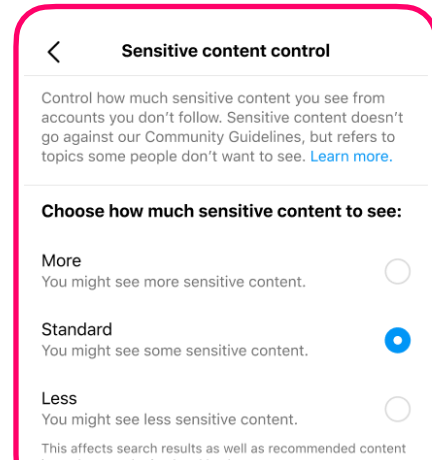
Sensitive content control

Control how much sensitive content you see from accounts you don't follow. Sensitive content doesn't go against our Community Guidelines, but refers to topics some people don't want to see. Learn more.

Choose how much sensitive content to see:

More
You might see more sensitive content.

Standard
You might see some sensitive content.

Less
You might see less sensitive content.

This affects search results as well as recommended content